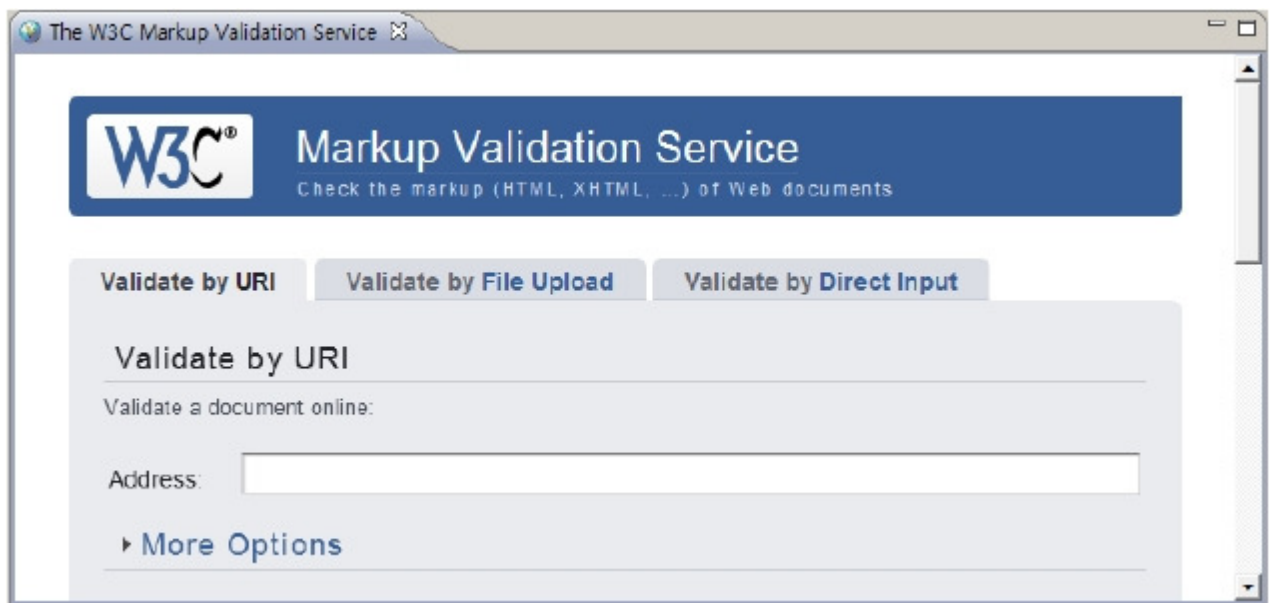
The W3C Markup Validation Service

W3C®

Markup Validation Service

Check the markup (HTML, XHTML, ...) of Web documents

Validate by URI | Validate by File Upload | Validate by Direct Input

Validate by URI

Validate a document online:

Address:

More Options